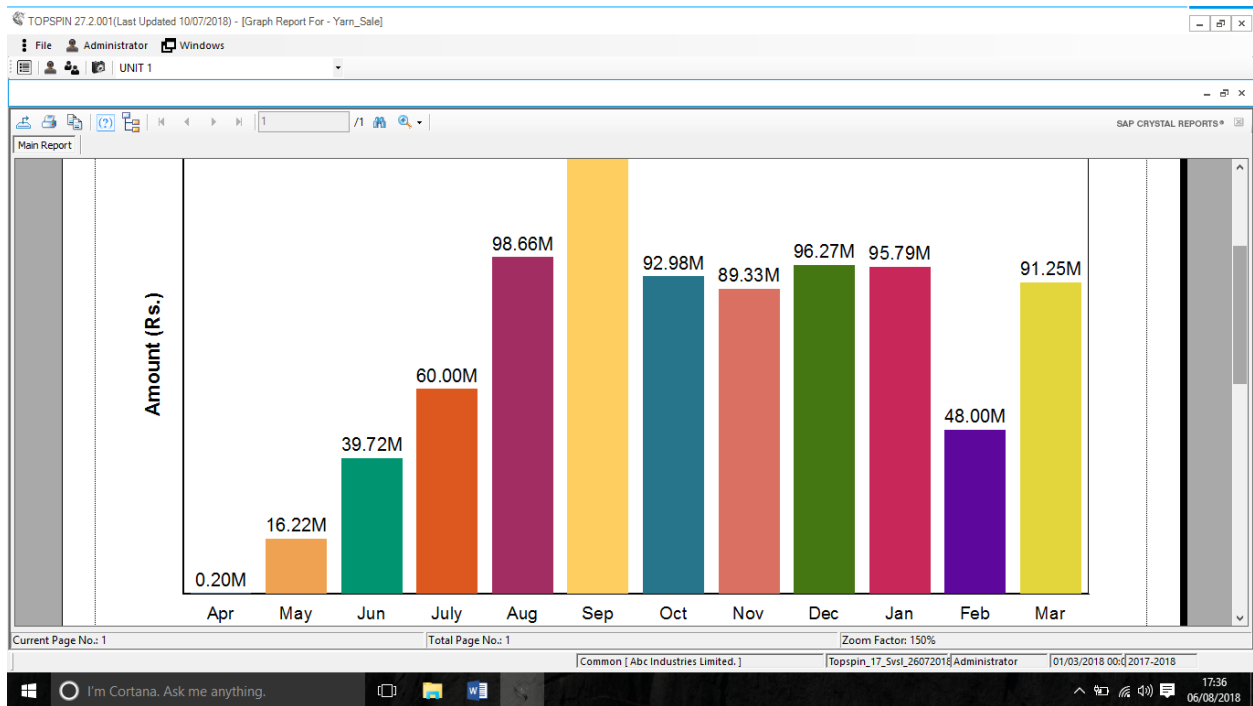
TOPSPIN 27.2.001(Last Updated 10/07/2018) - [Graph Report For - Yarn_Sale]

File Administrator Windows

UNIT 1

1 /1

SAP CRYSTAL REPORTS®

Main Report

Amount (Rs.)

| Apr | May | Jun | July | Aug | Sep | Oct | Nov | Dec | Jan | Feb | Mar |
|---|---|---|---|---|---|---|---|---|---|---|---|
| 0.20M | 16.22M | 39.72M | 60.00M | 98.66M | | 92.98M | 89.33M | 96.27M | 95.79M | 48.00M | 91.25M |

Current Page No.: 1 Total Page No.: 1 Zoom Factor: 150%

Common [ Abc Industries Limited. ] Topspin_17_Svsl_26072018 Administrator 01/03/2018 00:0 2017-2018

I'm Cortana. Ask me anything.

17:36
06/08/2018